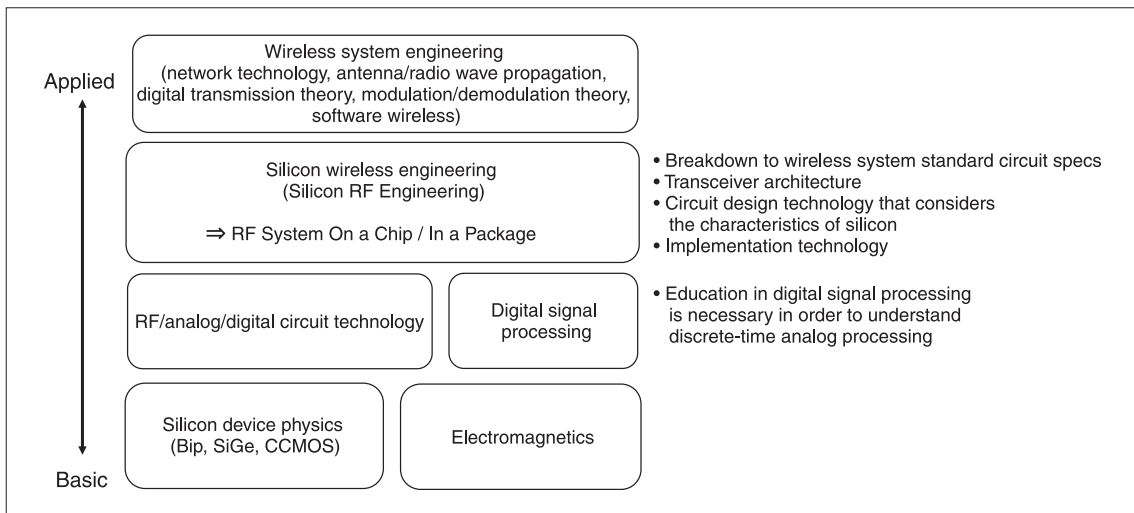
Applied

Wireless system engineering
(network technology, antenna/radio wave propagation, digital transmission theory, modulation/demodulation theory, software wireless)

Silicon wireless engineering
(Silicon RF Engineering)

⇒ RF System On a Chip / In a Package

• Breakdown to wireless system standard circuit specs
• Transceiver architecture
• Circuit design technology that considers the characteristics of silicon
• Implementation technology

RF/analog/digital circuit technology

Digital signal processing

• Education in digital signal processing is necessary in order to understand discrete-time analog processing

Silicon device physics
(Bip, SiGe, CCMOS)

Electromagnetics

Basic